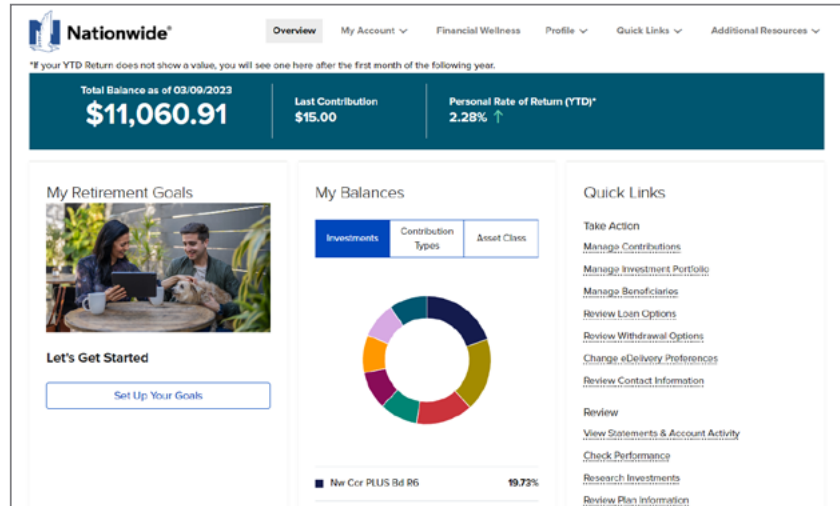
Nationwide®

Overview | My Account | Financial Wellness | Profile | Quick Links | Additional Resources

*If your YTD Return does not show a value, you will see one here after the first month of the following year.

Total Balance as of 03/09/2023
$11,060.91

Last Contribution
$15.00

Personal Rate of Return (YTD)*
2.28%

My Retirement Goals

Let's Get Started

Set Up Your Goals

My Balances

Investments | Contribution Types | Asset Class

Nw Cor PLUS Bd R6 19.73%

Quick Links

Take Action

Manage Contributions

Manage Investment Portfolio

Manage Beneficiaries

Review Loan Options

Review Withdrawal Options

Change eDelivery Preferences

Review Contact Information

Review

View Statements & Account Activity

Check Performance

Research Investments

Review Plan Information